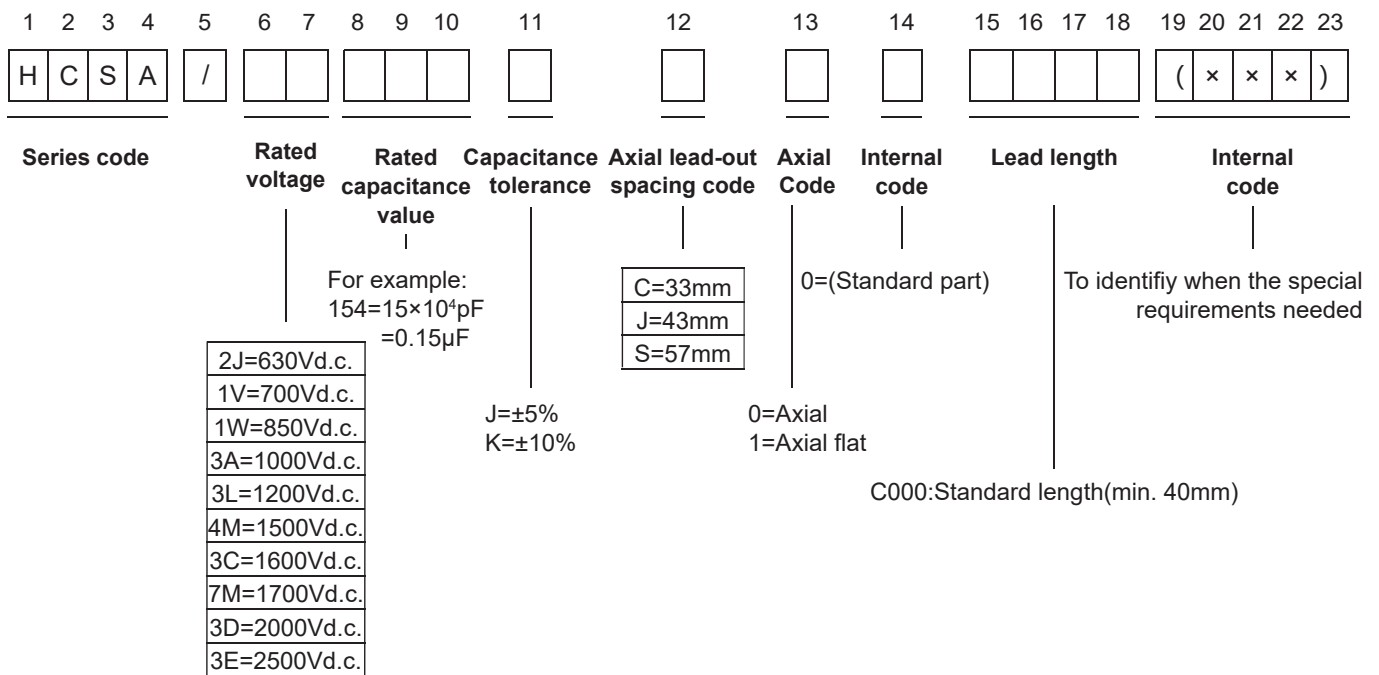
1 2 3 4 5 6 7 8 9 10 11 12 13 14 15 16 17 18 19 20 21 22 23

| H | C | S | A | / |
|---|---|---|---|---|

| ( | × | × | × | ) |
|---|---|---|---|---|

Series code

Rated voltage

Rated capacitance value

Capacitance tolerance

Axial lead-out spacing code

Axial Code

Internal code

Lead length

Internal code

For example:
154=15×10$^4$pF
=0.15μF

| C=33mm |
|---|
| J=43mm |
| S=57mm |

0=(Standard part)

To identifiy when the special requirements needed

| 2J=630Vd.c. |
|---|
| 1V=700Vd.c. |
| 1W=850Vd.c. |
| 3A=1000Vd.c. |
| 3L=1200Vd.c. |
| 4M=1500Vd.c. |
| 3C=1600Vd.c. |
| 7M=1700Vd.c. |
| 3D=2000Vd.c. |
| 3E=2500Vd.c. |

J=±5%
K=±10%

0=Axial
1=Axial flat

C000:Standard length(min. 40mm)